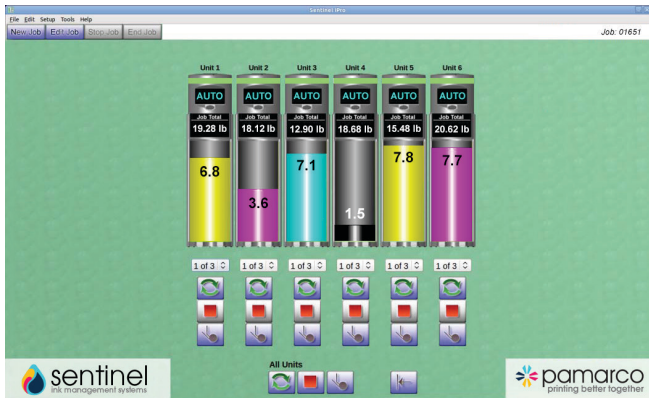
Sentinel iPro

File Edit Setup Tools Help

New Job Edit Job Stop Job End Job

Job: 01651

| Unit 1 | Unit 2 | Unit 3 | Unit 4 | Unit 5 | Unit 6 |
|---|---|---|---|---|---|
| AUTO | AUTO | AUTO | AUTO | AUTO | AUTO |
| Job Total | Job Total | Job Total | Job Total | Job Total | Job Total |
| 19.28 lb | 18.12 lb | 12.90 lb | 18.68 lb | 15.48 lb | 20.62 lb |
| 6.8 | 3.6 | 7.1 | 1.5 | 7.8 | 7.7 |
| 1 of 3 | 1 of 3 | 1 of 3 | 1 of 3 | 1 of 3 | 1 of 3 |

All Units

sentinel
ink management systems

pamarco
printing better together